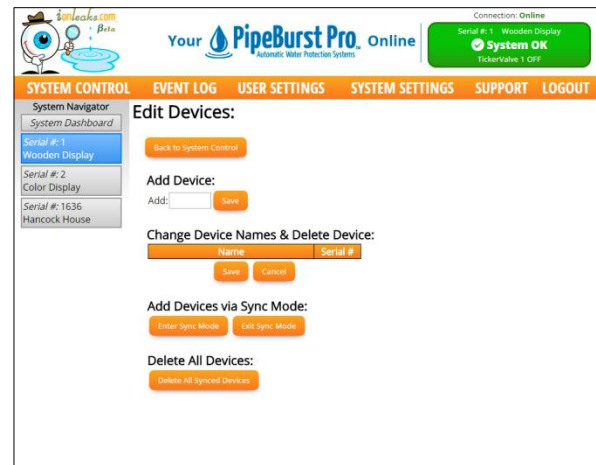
ionleaks.com
Beta

Your PipeBurst Pro. Online
Automatic Water Protection Systems

Connection: Online
Serial #: 1 Wooden Display
System OK
TickerValve 1 OFF

SYSTEM CONTROL EVENT LOG USER SETTINGS SYSTEM SETTINGS SUPPORT LOGOUT

System Navigator
System Dashboard
Serial #: 1
Wooden Display
Serial #: 2
Color Display
Serial #: 1636
Hancock House

Edit Devices:

Back to System Control

Add Device:
Add: Save

Change Device Names & Delete Device:

| Name | Serial # |
|---|---|

Save Cancel

Add Devices via Sync Mode:
Enter Sync Mode Exit Sync Mode

Delete All Devices:
Delete All Synced Devices